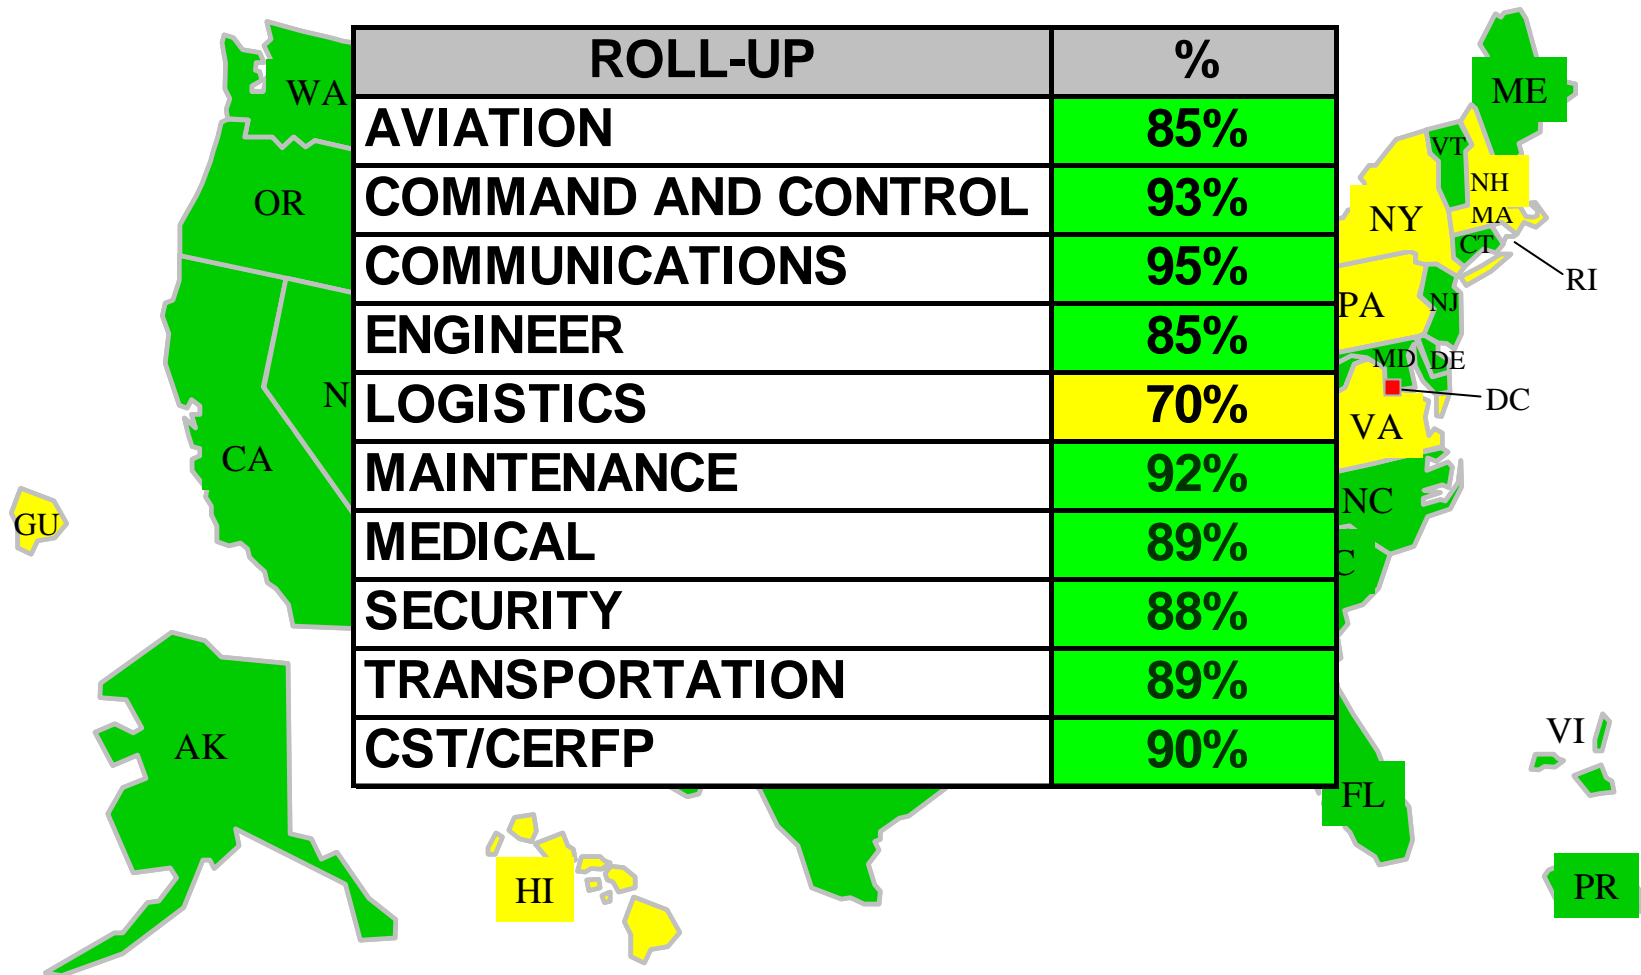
| ROLL-UP | % |
|---|---|
| AVIATION | 85% |
| COMMAND AND CONTROL | 93% |
| COMMUNICATIONS | 95% |
| ENGINEER | 85% |
| LOGISTICS | 70% |
| MAINTENANCE | 92% |
| MEDICAL | 89% |
| SECURITY | 88% |
| TRANSPORTATION | 89% |
| CST/CERFP | 90% |

WA
OR
N
CA
GU
AK
HI
ME
VT
NH
NY
MA
CT
RI
PA
NJ
MD
DE
DC
VA
NC
C
FL
VI
PR